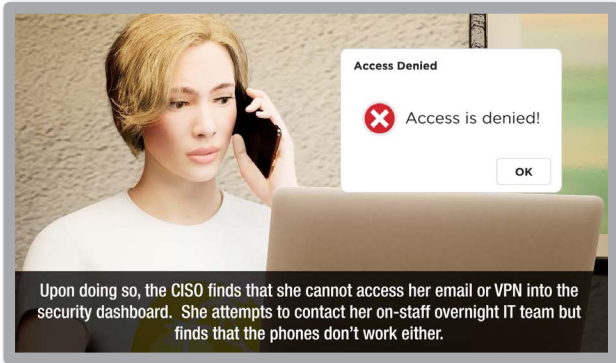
Access Denied

Access is denied!

OK

Upon doing so, the CISO finds that she cannot access her email or VPN into the security dashboard. She attempts to contact her on-staff overnight IT team but finds that the phones don't work either.